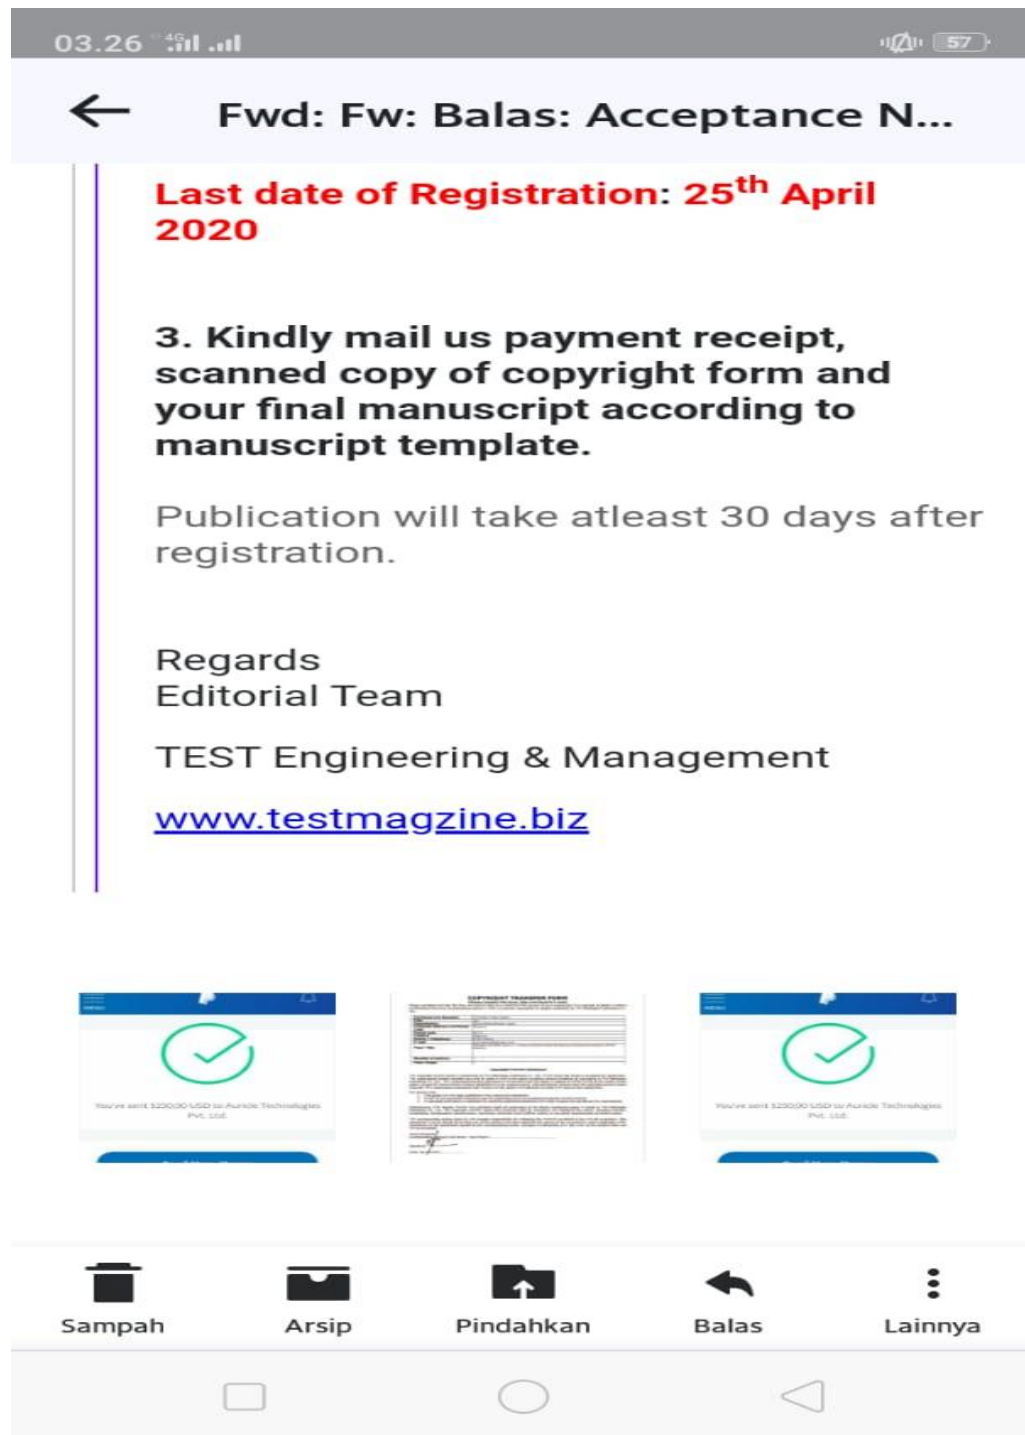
03.26 4G 57

Fwd: Fw: Balas: Acceptance N...

Last date of Registration: 25$^{th}$ April 2020

3. Kindly mail us payment receipt, scanned copy of copyright form and your final manuscript according to manuscript template.

Publication will take atleast 30 days after registration.

Regards
Editorial Team

TEST Engineering & Management

www.testmagzine.biz

COPYRIGHT TRANSFER FORM

You've sent $200.00 USD to Auricle Technologies Pvt. Ltd.

You've sent $200.00 USD to Auricle Technologies Pvt. Ltd.

Sampah
Arsip
Pindahkan
Balas
Lainnya